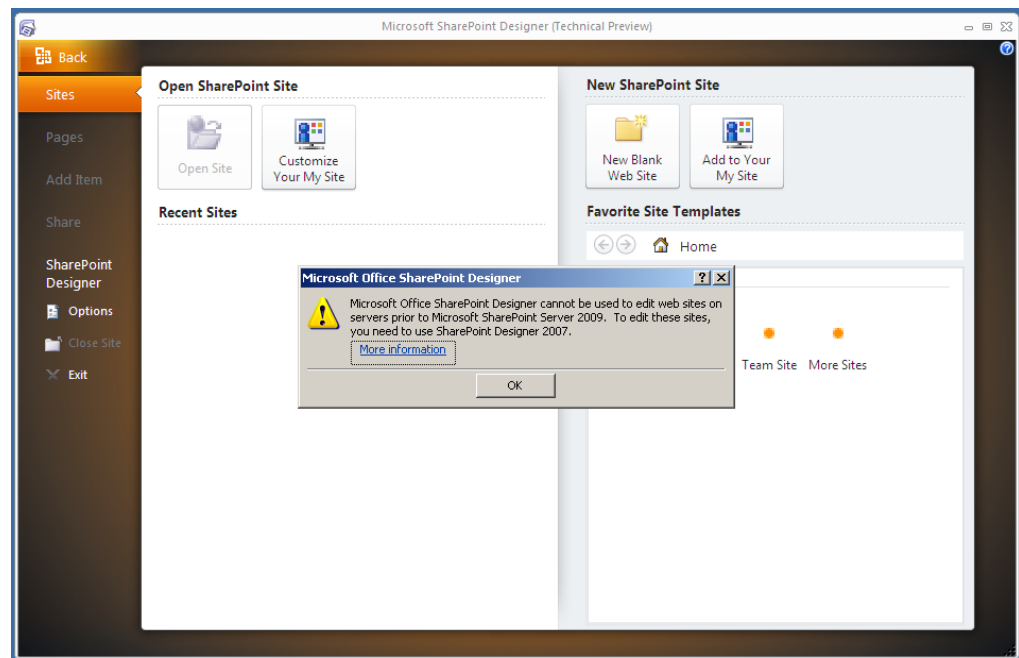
Microsoft SharePoint Designer (Technical Preview)

Back

Sites

Pages

Add Item

Share

SharePoint Designer

Options

Close Site

Exit

Open SharePoint Site

Open Site

Customize Your My Site

Recent Sites

New SharePoint Site

New Blank Web Site

Add to Your My Site

Favorite Site Templates

Home

Team Site

More Sites

Microsoft Office SharePoint Designer

Microsoft Office SharePoint Designer cannot be used to edit web sites on servers prior to Microsoft SharePoint Server 2009. To edit these sites, you need to use SharePoint Designer 2007.

More information

OK